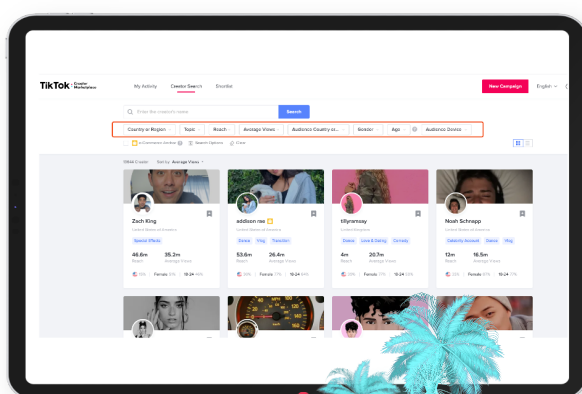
TikTok Creator Marketplace

My Activity Creator Search Enroller

New Campaign English

Enter the creator's name Search

Country or Region Topic Reach Average Views Audience Country or... Gender Age Audience Device

e-Commerce Verified Search Options Clear

Sort by Average Views

Zach King
United States of America
Special Effects
46.6m Reach
35.2m Average Views

addison rae
United States of America
Dance Vlog Transition
53.6m Reach
26.4m Average Views

tillyramsay
United Kingdom
Dance Love & Dating Comedy
4m Reach
20.7m Average Views

Noah Schnapp
United States of America
Celebrity Account Dance Vlog
12m Reach
16.5m Average Views